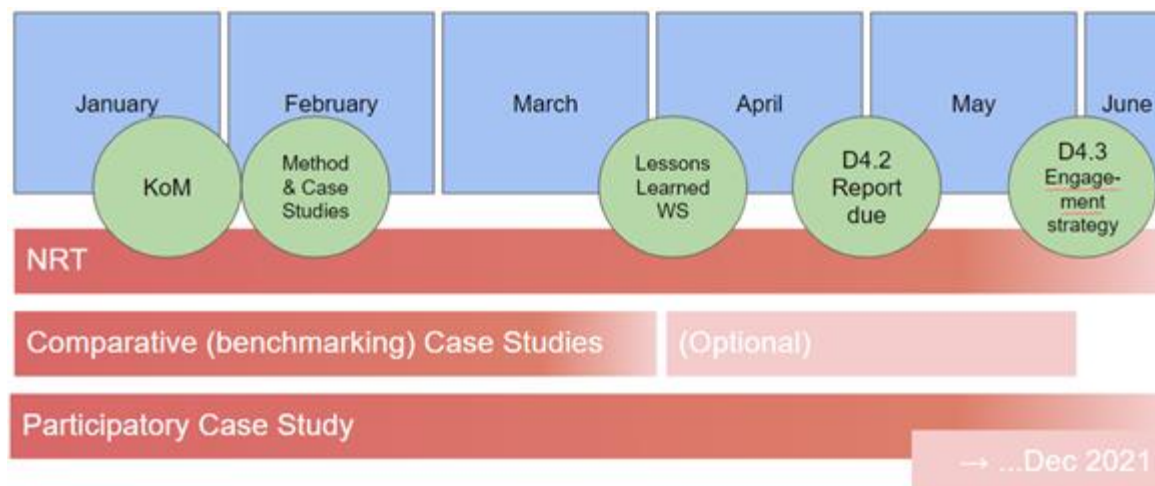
January

February

March

April

May

June

KoM

Method & Case Studies

Lessons Learned WS

D4.2 Report due

D4.3 Engagement strategy

NRT

Comparative (benchmarking) Case Studies

(Optional)

Participatory Case Study

→ ...Dec 2021